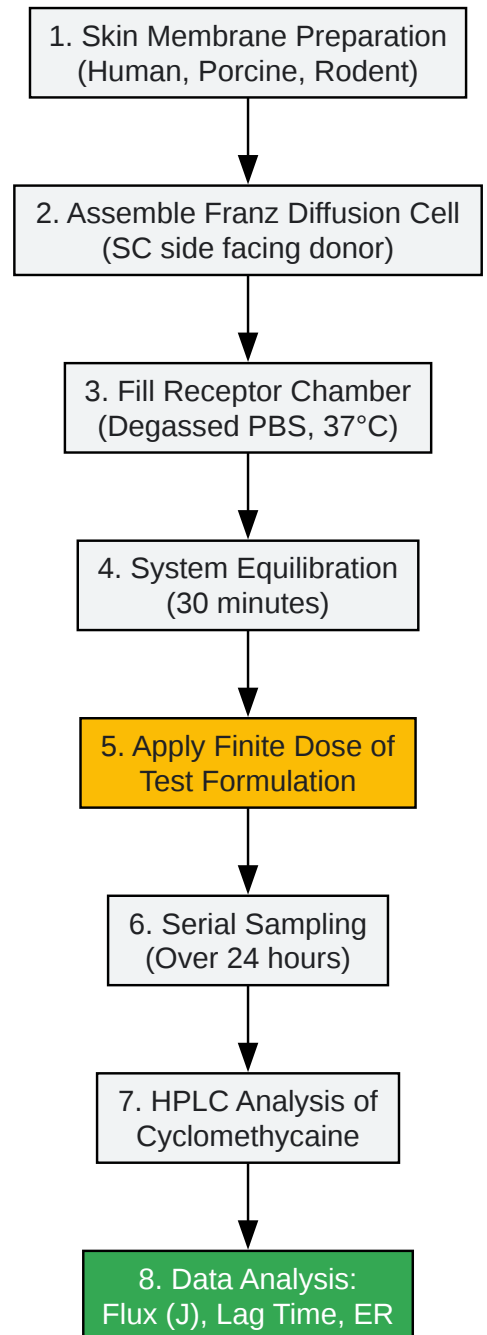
1. Skin Membrane Preparation
(Human, Porcine, Rodent)

2. Assemble Franz Diffusion Cell
(SC side facing donor)

3. Fill Receptor Chamber
(Degassed PBS, 37°C)

4. System Equilibration
(30 minutes)

5. Apply Finite Dose of
Test Formulation

6. Serial Sampling
(Over 24 hours)

7. HPLC Analysis of
Cyclomethycaine

8. Data Analysis:
Flux (J), Lag Time, ER